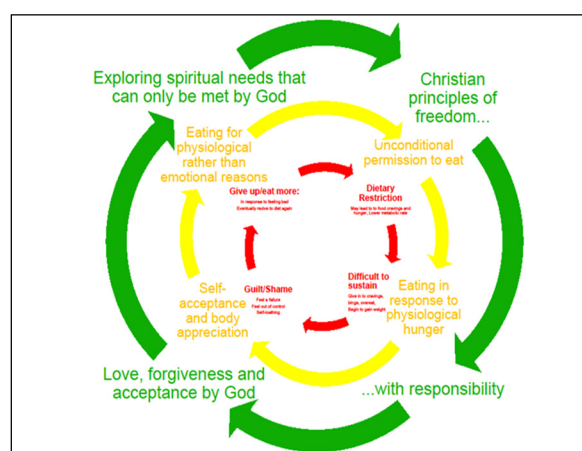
Exploring spiritual needs that can only be met by God

Christian principles of freedom...

Eating for physiological rather than emotional reasons

Unconditional permission to eat

Give up/eat more:

In response to feeling bad Eventually resolve to diet again

Dietary Restriction

May lead to to food cravings and hunger. Lower metabolic rate

Self-acceptance and body appreciation

Guilt/Shame

Feel a failure Feel out of control Self-loathing

Difficult to sustain

Give in to cravings, binge, overeat, Begin to gain weight

Eating in response to physiological hunger

Love, forgiveness and acceptance by God

...with responsibility